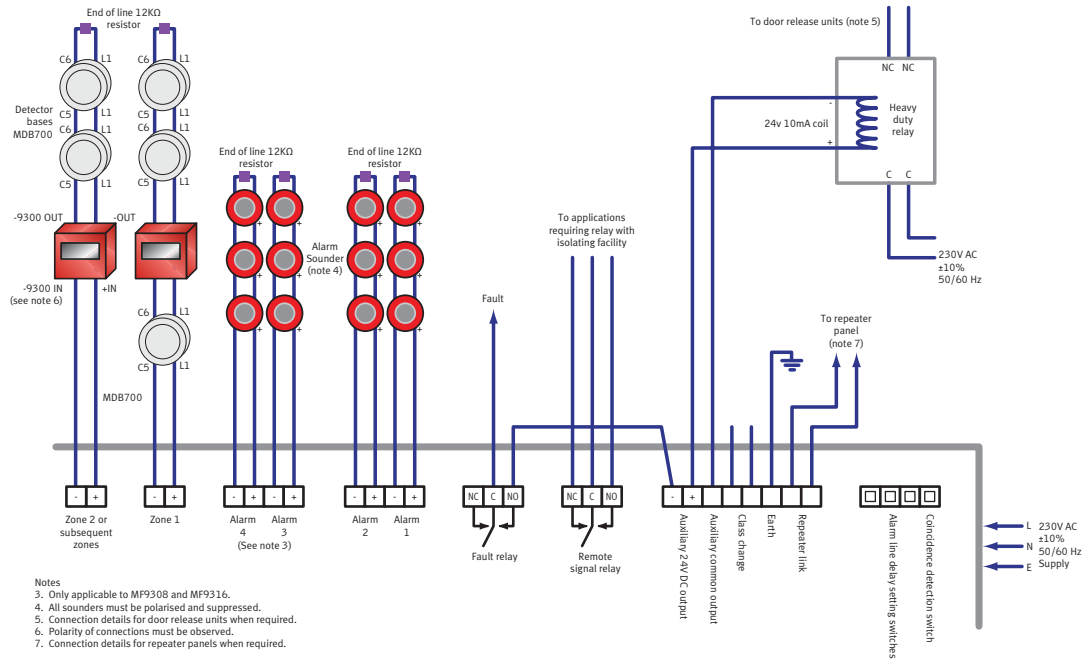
End of line 12KΩ resistor

C6 L1
C5 L1
C6 L1
C5 L1
C6 L1
C5 L1
C6 L1
C5 L1

Detector bases MDB700

-9300 OUT
-OUT
-9300 IN (see note 6)
+IN

C6 L1
C5 L1

MDB700

End of line 12KΩ resistor

End of line 12KΩ resistor

Alarm Sounder (note 4)

To applications requiring relay with isolating facility

Fault

To door release units (note 5)

NC NC

24v 10mA coil

Heavy duty relay

C C

230V AC ±10% 50/60 Hz

To repeater panel (note 7)

- +
Zone 2 or subsequent zones

- +
Zone 1

- + - +
Alarm 4
Alarm 3
(See note 3)

- + - +
Alarm 2
Alarm 1

NC C NO
Fault relay

NC C NO
Remote signal relay

- +
Auxiliary 24V DC output
Auxiliary common output
Class change
Earth
Repeater link

Alarm line delay setting switches
Coincidence detection switch

L
N
E
230V AC ±10% 50/60 Hz Supply

Notes
3. Only applicable to MF9308 and MF9316.
4. All sounders must be polarised and suppressed.
5. Connection details for door release units when required.
6. Polarity of connections must be observed.
7. Connection details for repeater panels when required.